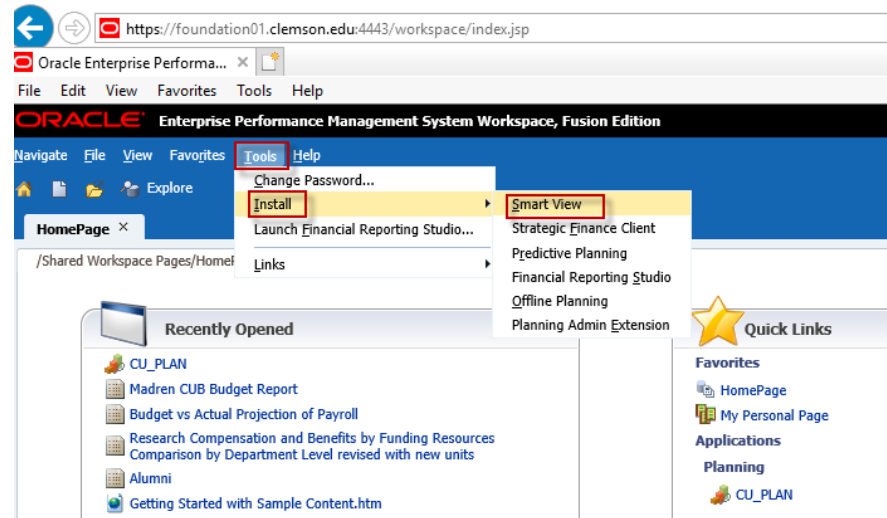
https://foundation01.clemson.edu:4443/workspace/index.jsp

Oracle Enterprise Performa... ×

File Edit View Favorites Tools Help

ORACLE Enterprise Performance Management System Workspace, Fusion Edition

Navigate File View Favorites Tools Help

Explore

HomePage ×

/Shared Workspace Pages/HomeP

Change Password...

Install

Launch Financial Reporting Studio...

Links

Smart View

Strategic Finance Client

Predictive Planning

Financial Reporting Studio

Offline Planning

Planning Admin Extension

Recently Opened

CU_PLAN

Madren CUB Budget Report

Budget vs Actual Projection of Payroll

Research Compensation and Benefits by Funding Resources Comparison by Department Level revised with new units

Alumni

Getting Started with Sample Content.htm

Quick Links

Favorites

HomePage

My Personal Page

Applications

Planning

CU_PLAN